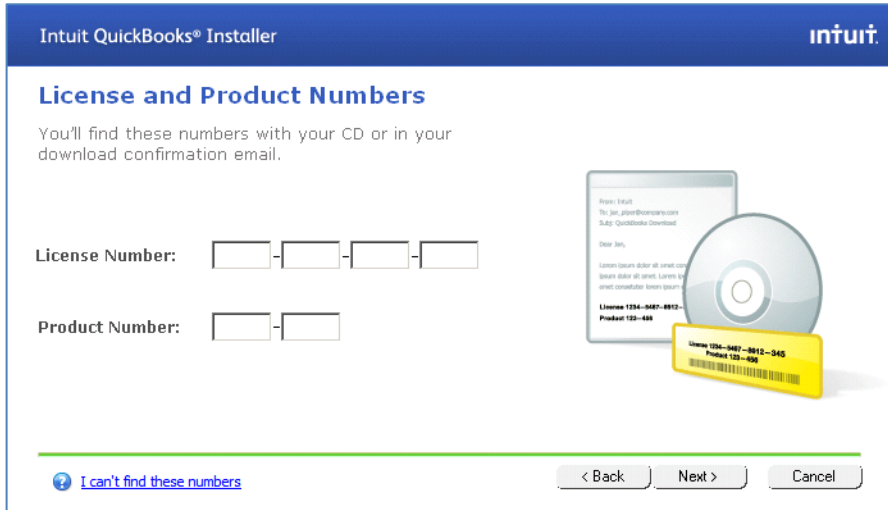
Intuit QuickBooks® Installer

intuit.

License and Product Numbers

You'll find these numbers with your CD or in your download confirmation email.

License Number: - - -

Product Number: -

From: Intuit
To: jan_piper@company.com
Subj: QuickBooks Download

Dear Jan,

Lorem ipsum dolor sit amet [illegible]
Ipsum dolor sit amet. Lorem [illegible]
amet consetetur lorem ipsum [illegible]

License 1234–5487–8812–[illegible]
Product 123–456

License 1234–5487–8812–345
Product 123–456

I can't find these numbers

< Back

Next >

Cancel